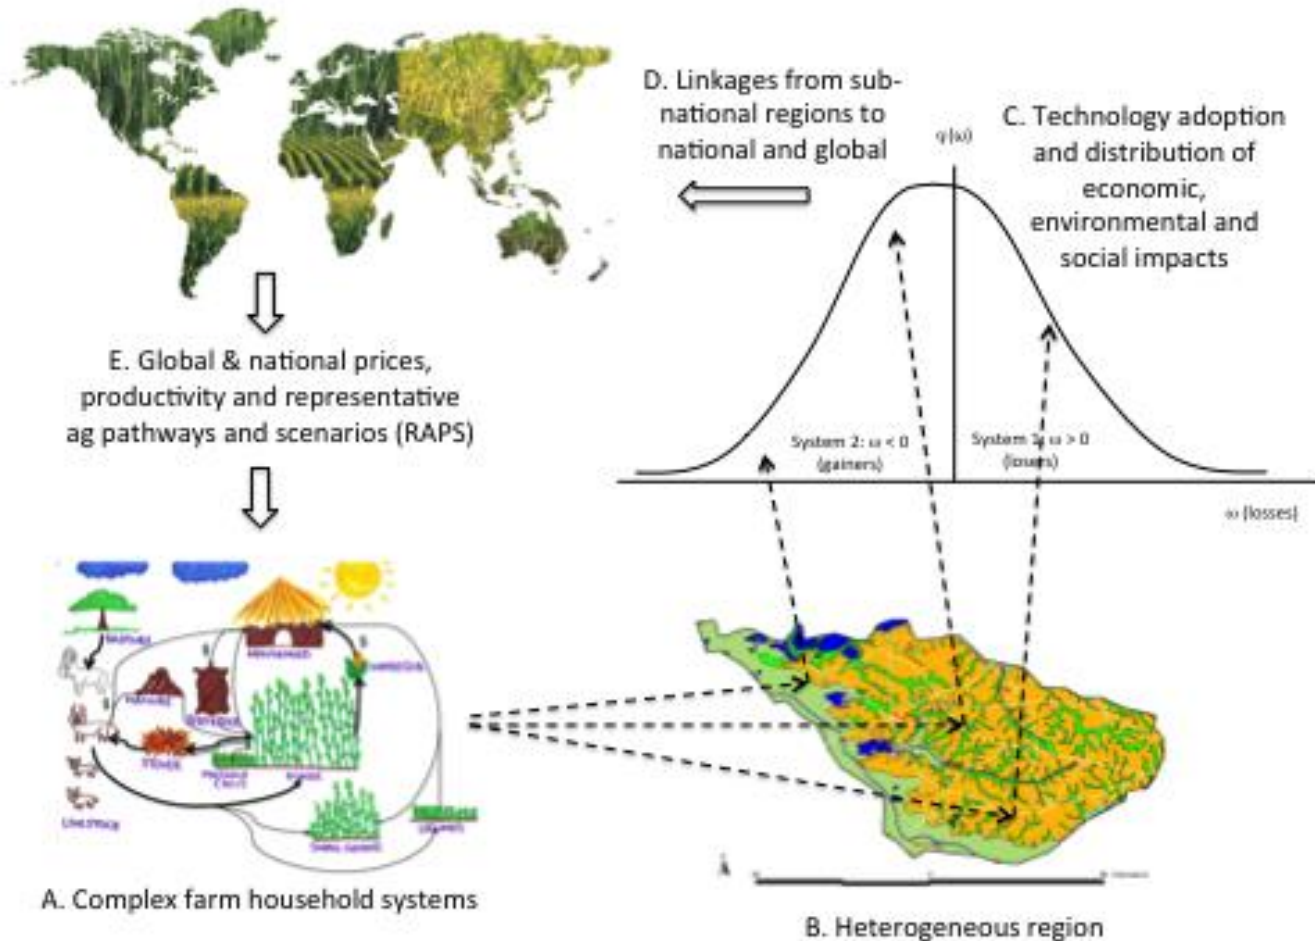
D. Linkages from sub-national regions to national and global

C. Technology adoption and distribution of economic, environmental and social impacts

φ(ω)

System 2: ω < 0 (gainers)

System 1: ω > 0 (losers)

ω (losses)

E. Global & national prices, productivity and representative ag pathways and scenarios (RAPS)

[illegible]

A. Complex farm household systems

B. Heterogeneous region